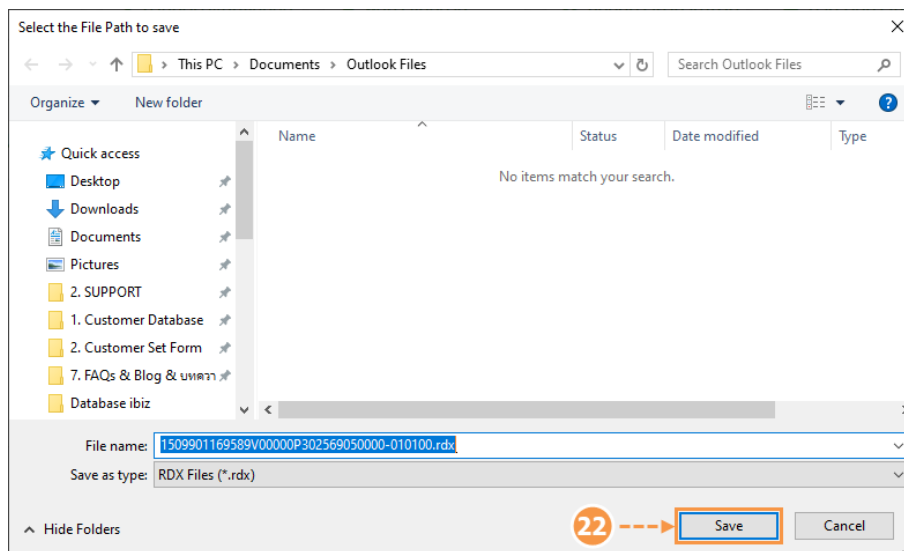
Select the File Path to save

This PC > Documents > Outlook Files

Search Outlook Files

Organize ▾ New folder

Quick access
Desktop
Downloads
Documents
Pictures
2. SUPPORT
1. Customer Database
2. Customer Set Form
7. FAQs & Blog & บทควา
Database ibiz

| Name | Status | Date modified | Type |
|---|---|---|---|

No items match your search.

File name: 1509901169589V00000P302569050000-010100.rdx

Save as type: RDX Files (*.rdx)

Hide Folders

22

Save

Cancel